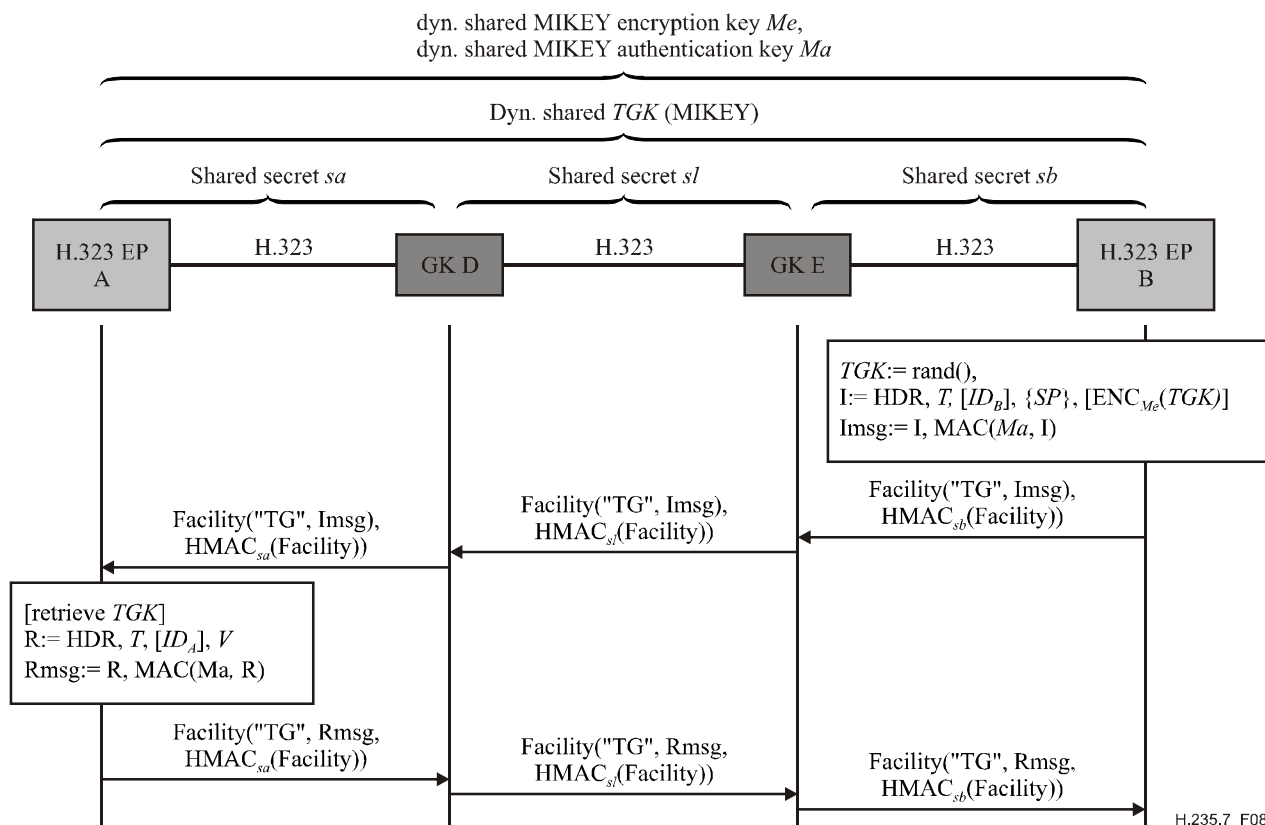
dyn. shared MIKEY encryption key *Me*,
dyn. shared MIKEY authentication key *Ma*

Dyn. shared *TGK* (MIKEY)

Shared secret *sa*

Shared secret *sl*

Shared secret *sb*

H.323 EP A

H.323

GK D

H.323

GK E

H.323

H.323 EP B

*TGK*:= rand(),
I:= HDR, *T*, [$ID_B$], {*SP*}, [$ENC_{Me}$(*TGK*)]
Imsg:= I, MAC(*Ma*, I)

Facility("TG", Imsg), $HMAC_{sb}$(Facility))

Facility("TG", Imsg), $HMAC_{sl}$(Facility))

Facility("TG", Imsg), $HMAC_{sa}$(Facility))

[retrieve *TGK*]
R:= HDR, *T*, [$ID_A$], *V*
Rmsg:= R, MAC(Ma, R)

Facility("TG", Rmsg, $HMAC_{sa}$(Facility))

Facility("TG", Rmsg, $HMAC_{sl}$(Facility))

Facility("TG", Rmsg, $HMAC_{sb}$(Facility))

H.235.7 F08